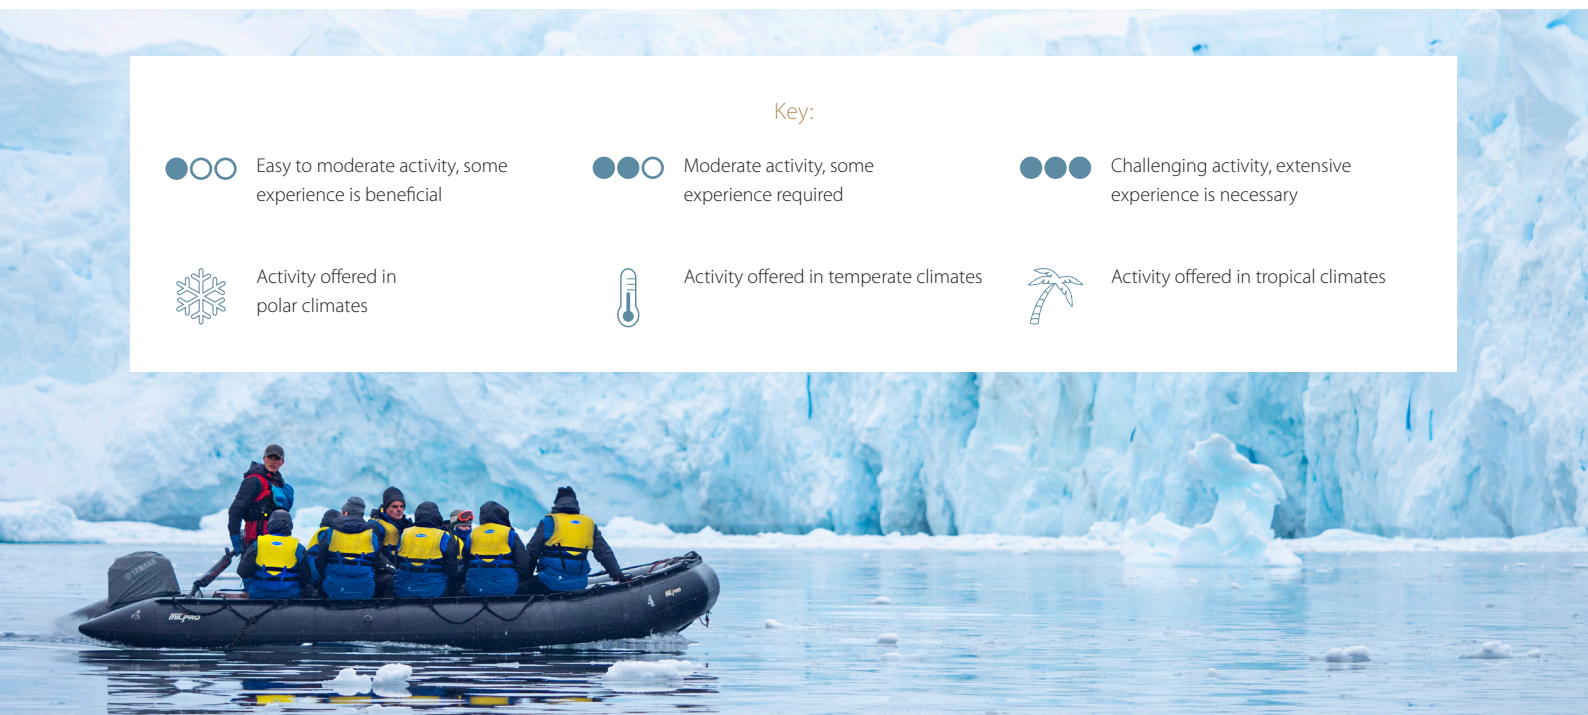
Key:

Easy to moderate activity, some experience is beneficial

Moderate activity, some experience required

Challenging activity, extensive experience is necessary

Activity offered in polar climates

Activity offered in temperate climates

Activity offered in tropical climates

YAMAHA

MILPRO